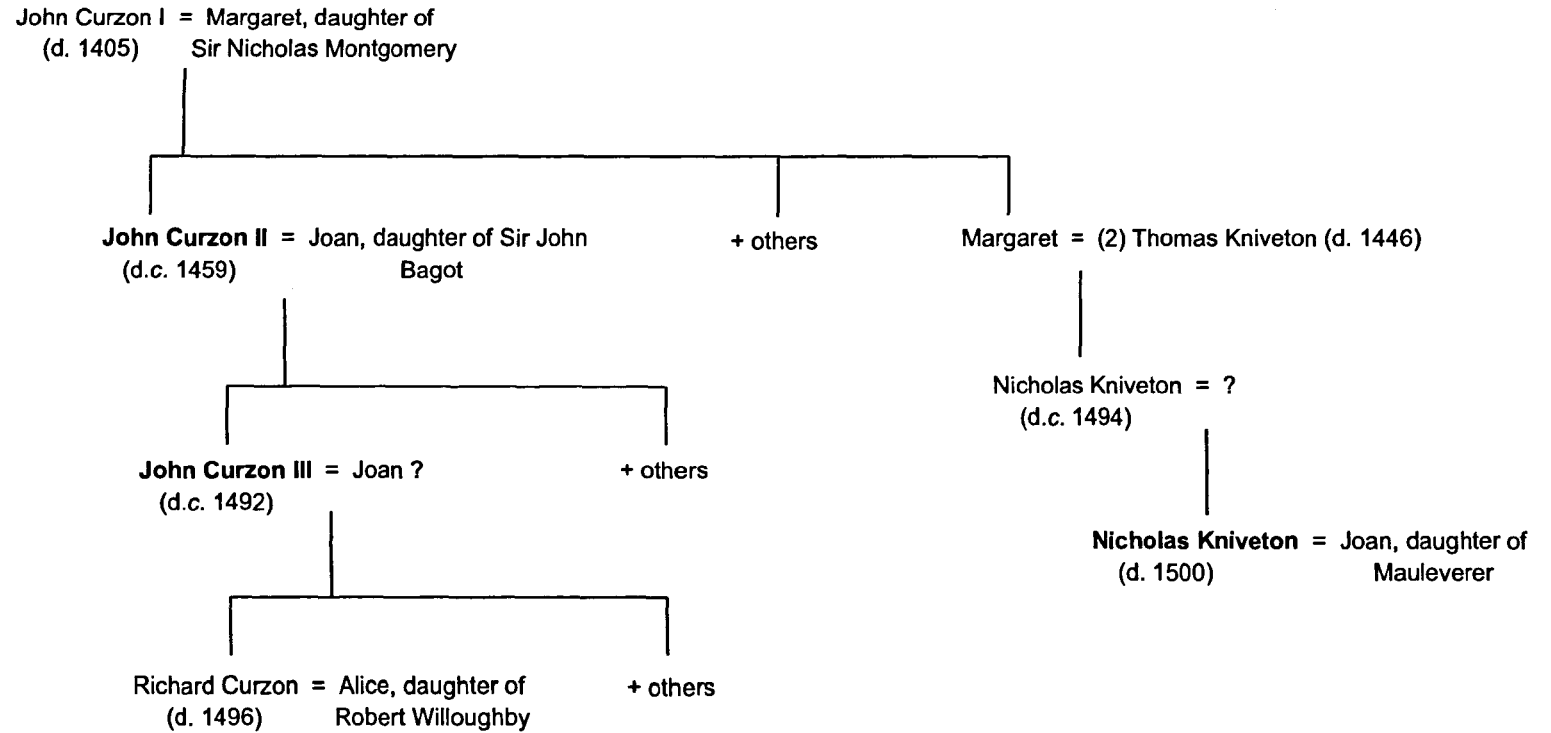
John Curzon I = Margaret, daughter of
(d. 1405) Sir Nicholas Montgomery

John Curzon II = Joan, daughter of Sir John
(d.c. 1459) Bagot

+ others

Margaret = (2) Thomas Kniveton (d. 1446)

Nicholas Kniveton = ?
(d.c. 1494)

John Curzon III = Joan ?
(d.c. 1492)

+ others

Nicholas Kniveton = Joan, daughter of
(d. 1500) Mauleverer

Richard Curzon = Alice, daughter of
(d. 1496) Robert Willoughby

+ others